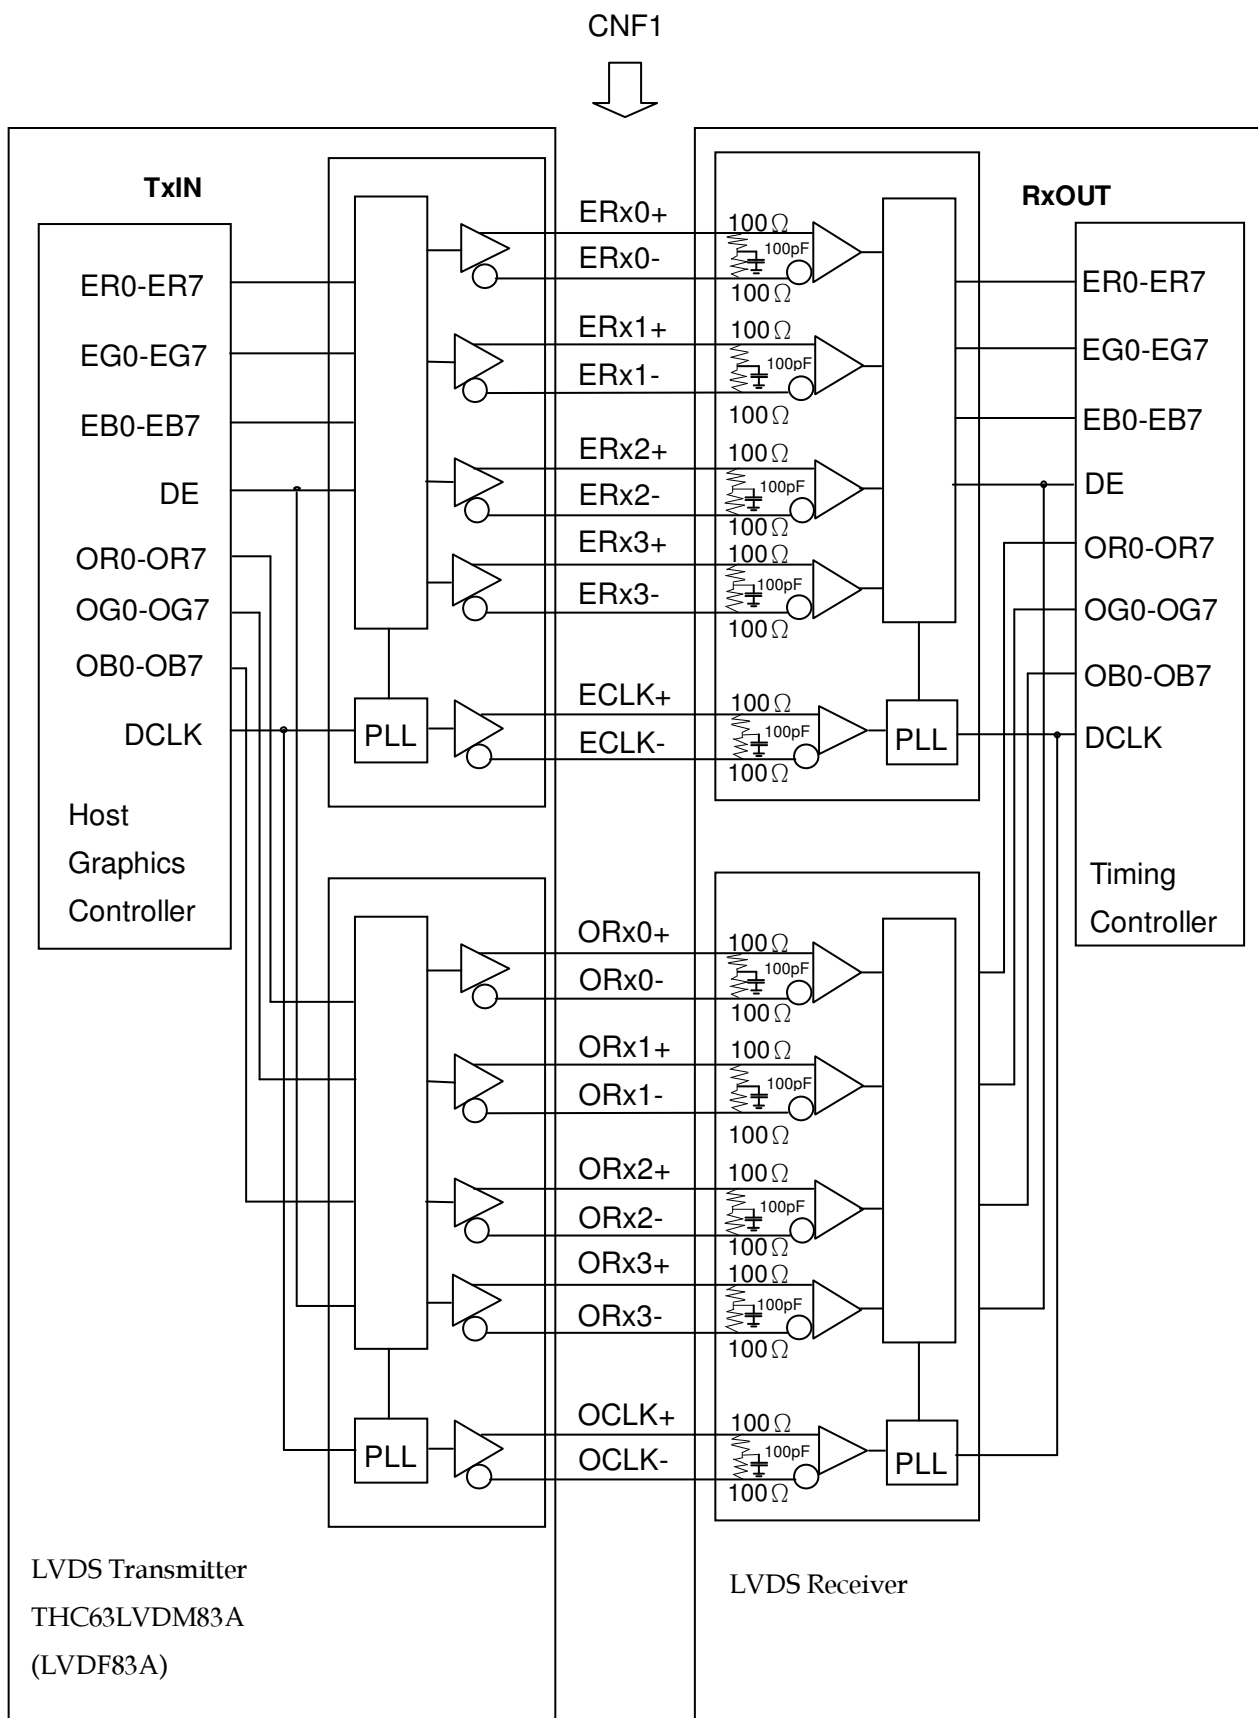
CNF1

TxIN

ER0-ER7

EG0-EG7

EB0-EB7

DE

OR0-OR7

OG0-OG7

OB0-OB7

DCLK

Host Graphics Controller

PLL

ERx0+
ERx0-
ERx1+
ERx1-
ERx2+
ERx2-
ERx3+
ERx3-
ECLK+
ECLK-

100Ω
100pF
100Ω
100Ω
100pF
100Ω
100Ω
100pF
100Ω
100Ω
100pF
100Ω
100Ω
100pF
100Ω

PLL

RxOUT

ER0-ER7

EG0-EG7

EB0-EB7

DE

OR0-OR7

OG0-OG7

OB0-OB7

DCLK

Timing Controller

PLL

ORx0+
ORx0-
ORx1+
ORx1-
ORx2+
ORx2-
ORx3+
ORx3-
OCLK+
OCLK-

100Ω
100pF
100Ω
100Ω
100pF
100Ω
100Ω
100pF
100Ω
100Ω
100pF
100Ω
100Ω
100pF
100Ω

PLL

LVDS Transmitter
THC63LVDM83A
(LVDF83A)

LVDS Receiver